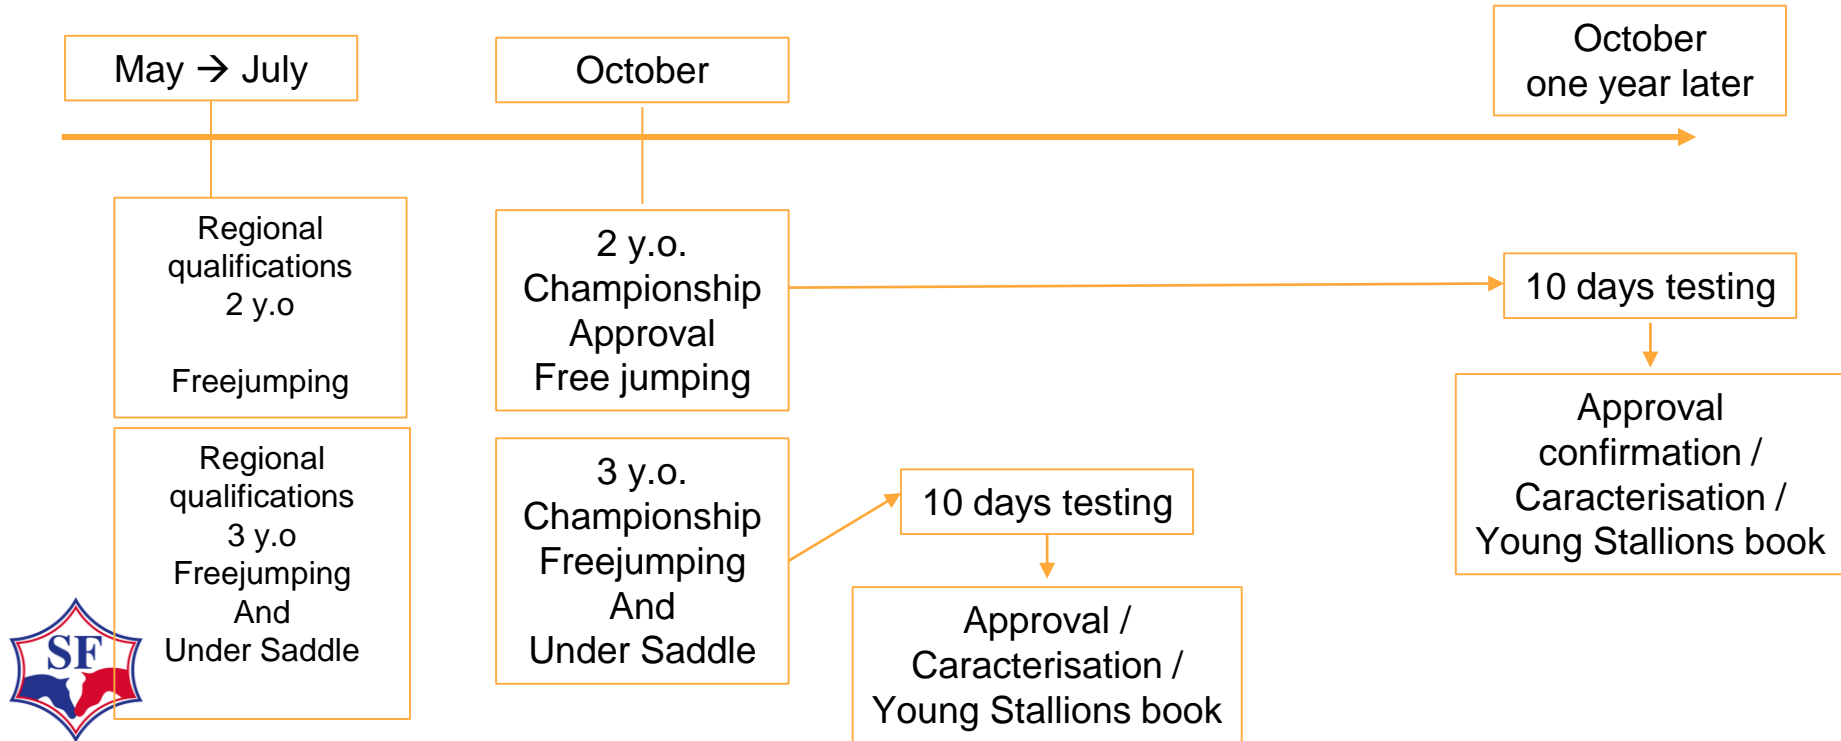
May → July

October

October
one year later

Regional
qualifications
2 y.o

Freejumping

2 y.o.
Championship
Approval
Free jumping

10 days testing

Approval
confirmation /
Caracterisation /
Young Stallions book

Regional
qualifications
3 y.o
Freejumping
And
Under Saddle

3 y.o.
Championship
Freejumping
And
Under Saddle

10 days testing

Approval /
Caracterisation /
Young Stallions book

SF